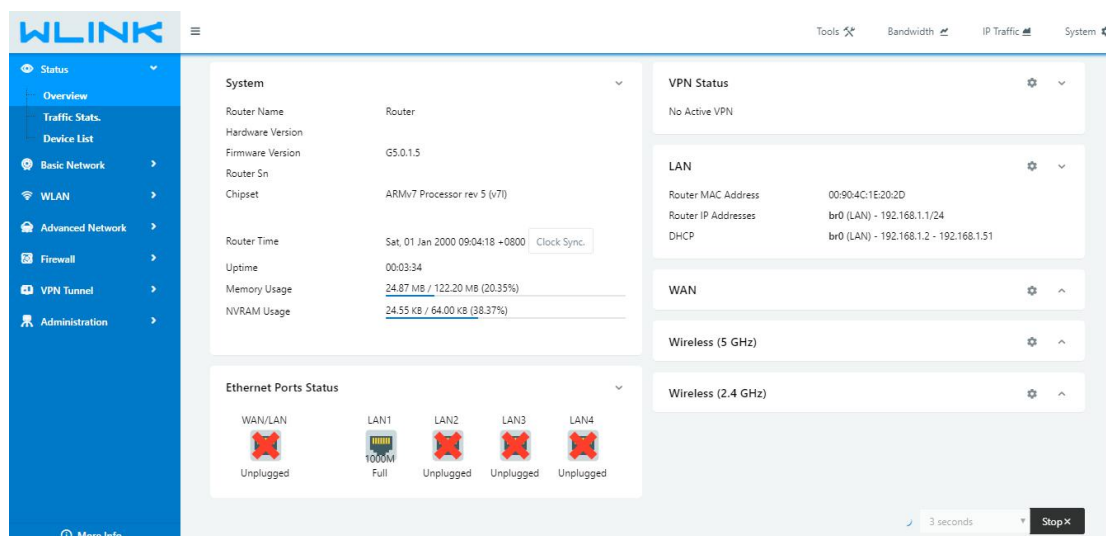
WLINK

Tools
Bandwidth
IP Traffic
System

Status
Overview
Traffic Stats.
Device List
Basic Network
WLAN
Advanced Network
Firewall
VPN Tunnel
Administration

More Info

System

| | |
|---|---|
| Router Name | Router |
| Hardware Version | |
| Firmware Version | G5.0.1.5 |
| Router Sn | |
| Chipset | ARMv7 Processor rev 5 (v7l) |
| Router Time | Sat, 01 Jan 2000 09:04:18 +0800 Clock Sync. |
| Uptime | 00:03:34 |
| Memory Usage | 24.87 MB / 122.20 MB (20.35%) |
| NVRAM Usage | 24.55 KB / 64.00 KB (38.37%) |

Ethernet Ports Status

| WAN/LAN | LAN1 | LAN2 | LAN3 | LAN4 |
|---|---|---|---|---|
| | 1000M | | | |
| Unplugged | Full | Unplugged | Unplugged | Unplugged |

VPN Status
No Active VPN

LAN

| | |
|---|---|
| Router MAC Address | 00:90:4C:1E:20:2D |
| Router IP Addresses | br0 (LAN) - 192.168.1.1/24 |
| DHCP | br0 (LAN) - 192.168.1.2 - 192.168.1.51 |

WAN

Wireless (5 GHz)

Wireless (2.4 GHz)

3 seconds
Stop ×